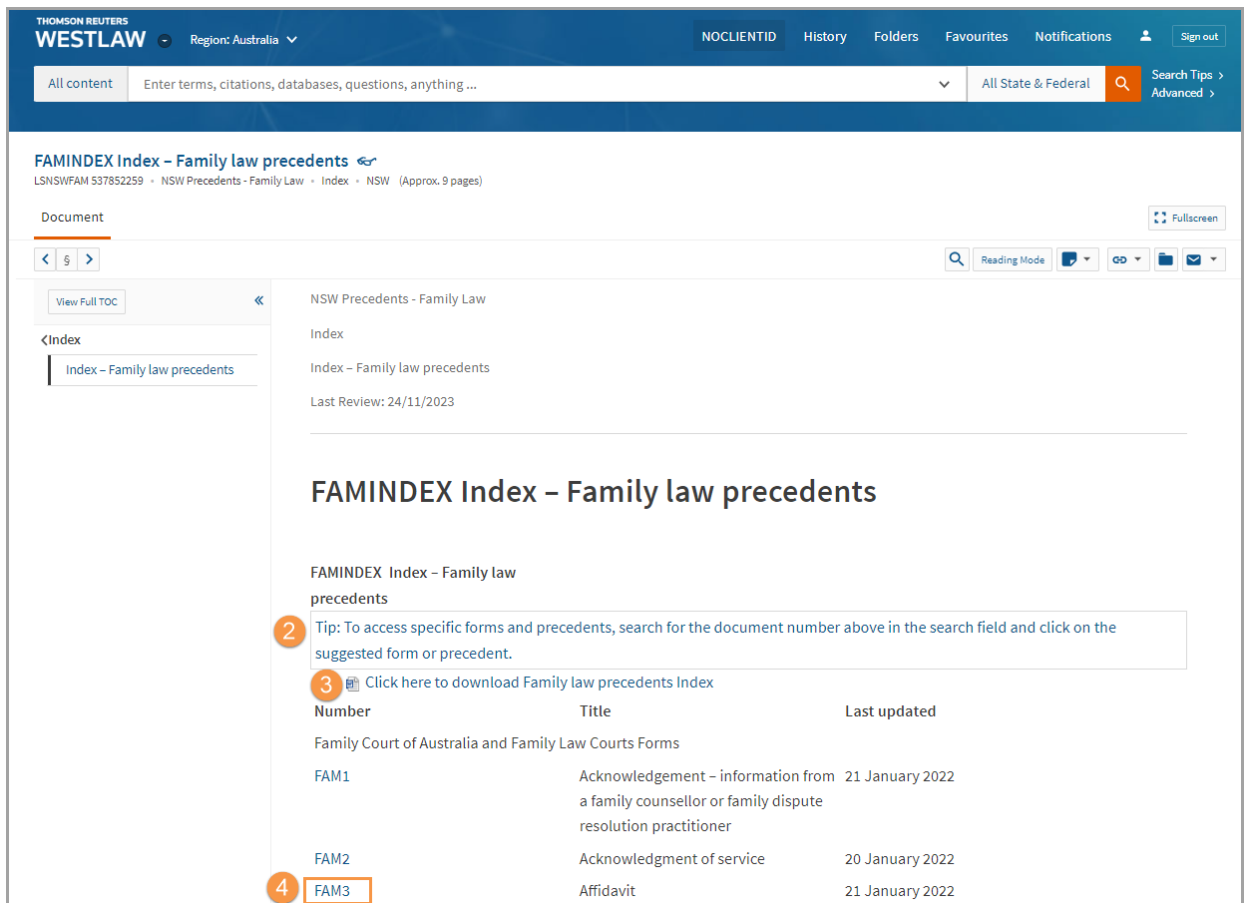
THOMSON REUTERS
WESTLAW Region: Australia

NOCLIENTID History Folders Favourites Notifications Sign out

All content Enter terms, citations, databases, questions, anything ... All State & Federal Search Tips > Advanced >

FAMINDEX Index – Family law precedents
LSNSWFAM 537852259 • NSW Precedents - Family Law • Index • NSW (Approx. 9 pages)

Document

Fullscreen

§

Reading Mode

View Full TOC

<Index

Index – Family law precedents

NSW Precedents - Family Law

Index

Index – Family law precedents

Last Review: 24/11/2023

FAMINDEX Index – Family law precedents

FAMINDEX Index – Family law precedents

2 Tip: To access specific forms and precedents, search for the document number above in the search field and click on the suggested form or precedent.

3 Click here to download Family law precedents Index

| Number | Title | Last updated |
|---|---|---|
| Family Court of Australia and Family Law Courts Forms | | |
| FAM1 | Acknowledgement – information from a family counsellor or family dispute resolution practitioner | 21 January 2022 |
| FAM2 | Acknowledgment of service | 20 January 2022 |
| 4 FAM3 | Affidavit | 21 January 2022 |